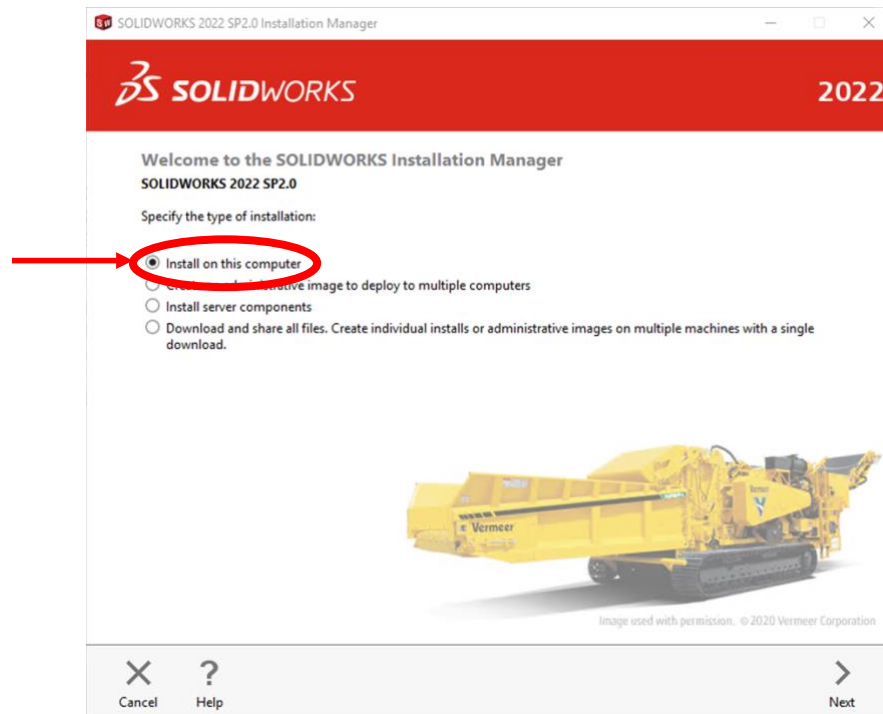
SOLIDWORKS 2022 SP2.0 Installation Manager

SOLIDWORKS

2022

Welcome to the SOLIDWORKS Installation Manager
SOLIDWORKS 2022 SP2.0

Specify the type of installation:

Install on this computer
Cre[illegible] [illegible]istrative image to deploy to multiple computers
Install server components
Download and share all files. Create individual installs or administrative images on multiple machines with a single download.

Vermeer

Image used with permission. © 2020 Vermeer Corporation

Cancel
Help
Next